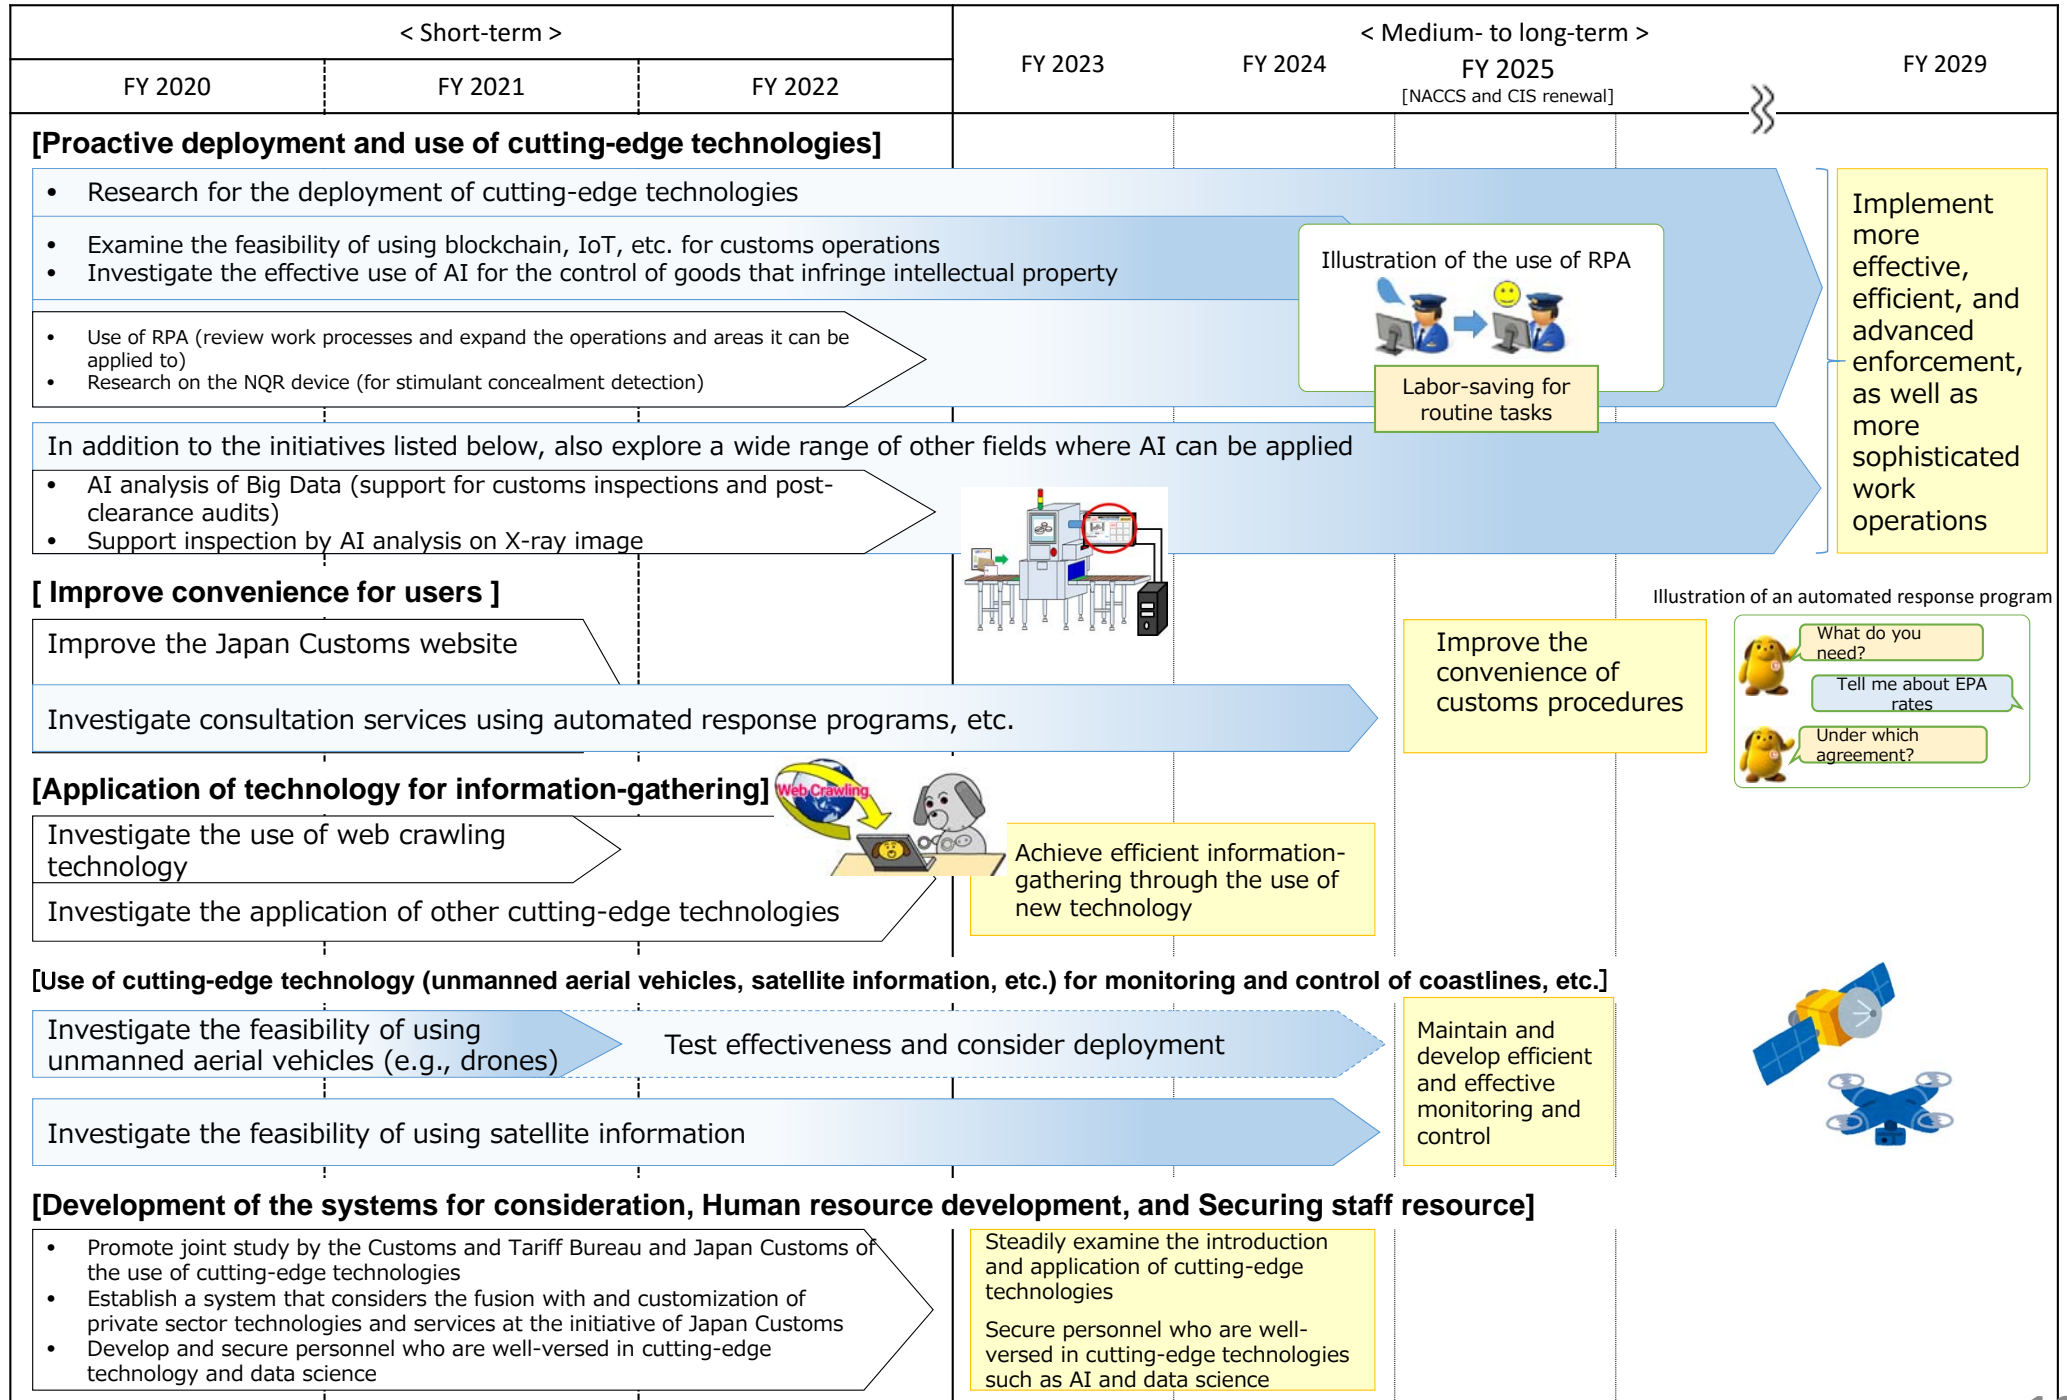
< Short-term >

FY 2020 | FY 2021 | FY 2022

< Medium- to long-term >

FY 2023 | FY 2024 | FY 2025 [NACCS and CIS renewal] | FY 2029

[Proactive deployment and use of cutting-edge technologies]

• Research for the deployment of cutting-edge technologies

• Examine the feasibility of using blockchain, IoT, etc. for customs operations
• Investigate the effective use of AI for the control of goods that infringe intellectual property

• Use of RPA (review work processes and expand the operations and areas it can be applied to)
• Research on the NQR device (for stimulant concealment detection)

Illustration of the use of RPA

Labor-saving for routine tasks

In addition to the initiatives listed below, also explore a wide range of other fields where AI can be applied

• AI analysis of Big Data (support for customs inspections and post-clearance audits)
• Support inspection by AI analysis on X-ray image

Implement more effective, efficient, and advanced enforcement, as well as more sophisticated work operations

[ Improve convenience for users ]

Improve the Japan Customs website

Investigate consultation services using automated response programs, etc.

Improve the convenience of customs procedures

Illustration of an automated response program

What do you need?

Tell me about EPA rates

Under which agreement?

[Application of technology for information-gathering]

Web Crawling

Investigate the use of web crawling technology

Investigate the application of other cutting-edge technologies

Achieve efficient information-gathering through the use of new technology

[Use of cutting-edge technology (unmanned aerial vehicles, satellite information, etc.) for monitoring and control of coastlines, etc.]

Investigate the feasibility of using unmanned aerial vehicles (e.g., drones)

Test effectiveness and consider deployment

Investigate the feasibility of using satellite information

Maintain and develop efficient and effective monitoring and control

[Development of the systems for consideration, Human resource development, and Securing staff resource]

• Promote joint study by the Customs and Tariff Bureau and Japan Customs of the use of cutting-edge technologies
• Establish a system that considers the fusion with and customization of private sector technologies and services at the initiative of Japan Customs
• Develop and secure personnel who are well-versed in cutting-edge technology and data science

Steadily examine the introduction and application of cutting-edge technologies

Secure personnel who are well-versed in cutting-edge technologies such as AI and data science